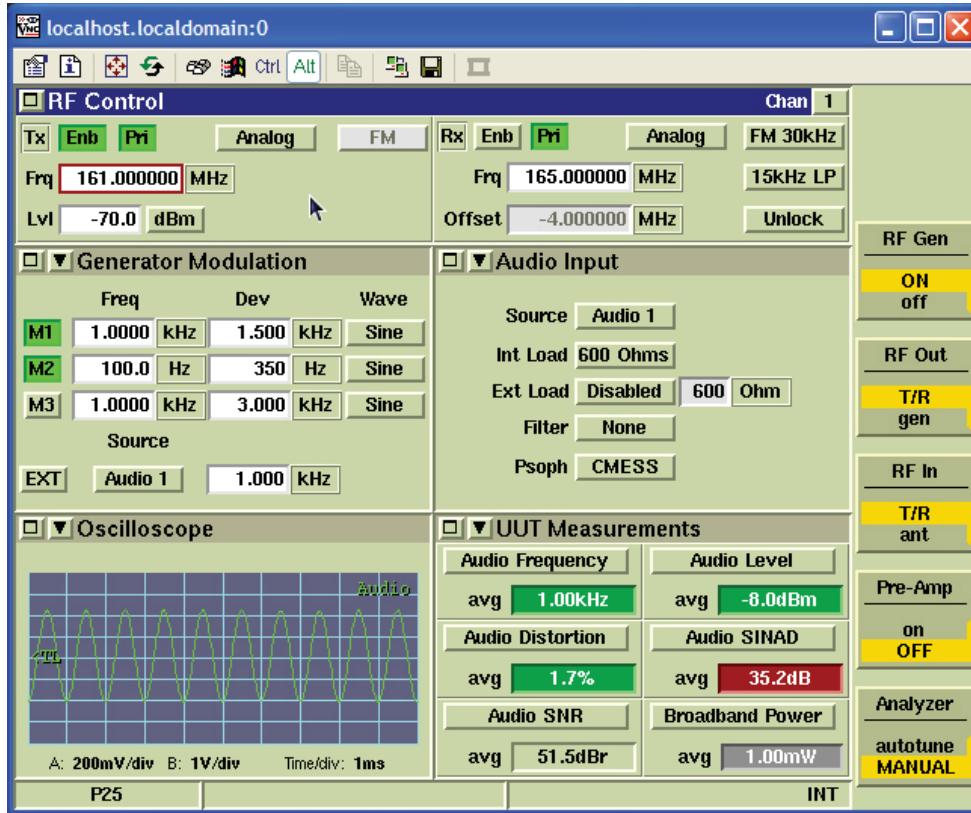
localhost.localdomain:0

Ctrl Alt

RF Control
Chan 1

Tx Enb Pri Analog FM
Frq 161.000000 MHz
Lvl -70.0 dBm

Rx Enb Pri Analog FM 30kHz
Frq 165.000000 MHz 15kHz LP
Offset -4.000000 MHz Unlock

Generator Modulation
Freq Dev Wave
M1 1.0000 kHz 1.500 kHz Sine
M2 100.0 Hz 350 Hz Sine
M3 1.0000 kHz 3.000 kHz Sine
Source
EXT Audio 1 1.000 kHz

Audio Input
Source Audio 1
Int Load 600 Ohms
Ext Load Disabled 600 Ohm
Filter None
Psoph CMESS

Oscilloscope
Audio
A: 200mV/div B: 1V/div Time/div: 1ms

UUT Measurements
| Audio Frequency | Audio Level |
|---|---|
| avg 1.00kHz | avg -8.0dBm |
| Audio Distortion | Audio SINAD |
| avg 1.7% | avg 35.2dB |
| Audio SNR | Broadband Power |
| avg 51.5dBr | avg 1.00mW |

RF Gen
ON
off

RF Out
T/R
gen

RF In
T/R
ant

Pre-Amp
on
OFF

Analyzer
autotune
MANUAL

P25 INT